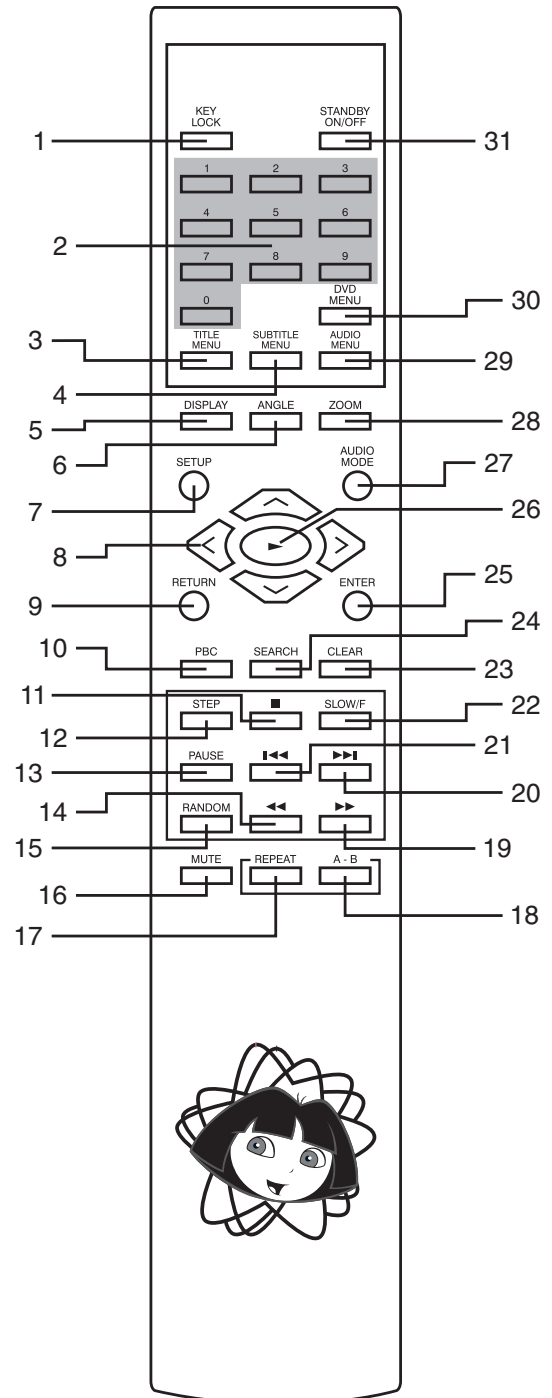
1
KEY LOCK
STANDBY ON/OFF
31
1
2
3
4
5
6
2
7
8
9
0
DVD MENU
30
3
TITLE MENU
SUBTITLE MENU
AUDIO MENU
29
4
5
DISPLAY
ANGLE
ZOOM
28
6
SETUP
AUDIO MODE
27
7
26
8
9
RETURN
ENTER
25
24
10
PBC
SEARCH
CLEAR
23
11
12
STEP
■
SLOW/F
22
13
PAUSE
21
14
20
15
RANDOM
19
16
MUTE
REPEAT
A - B
17
18